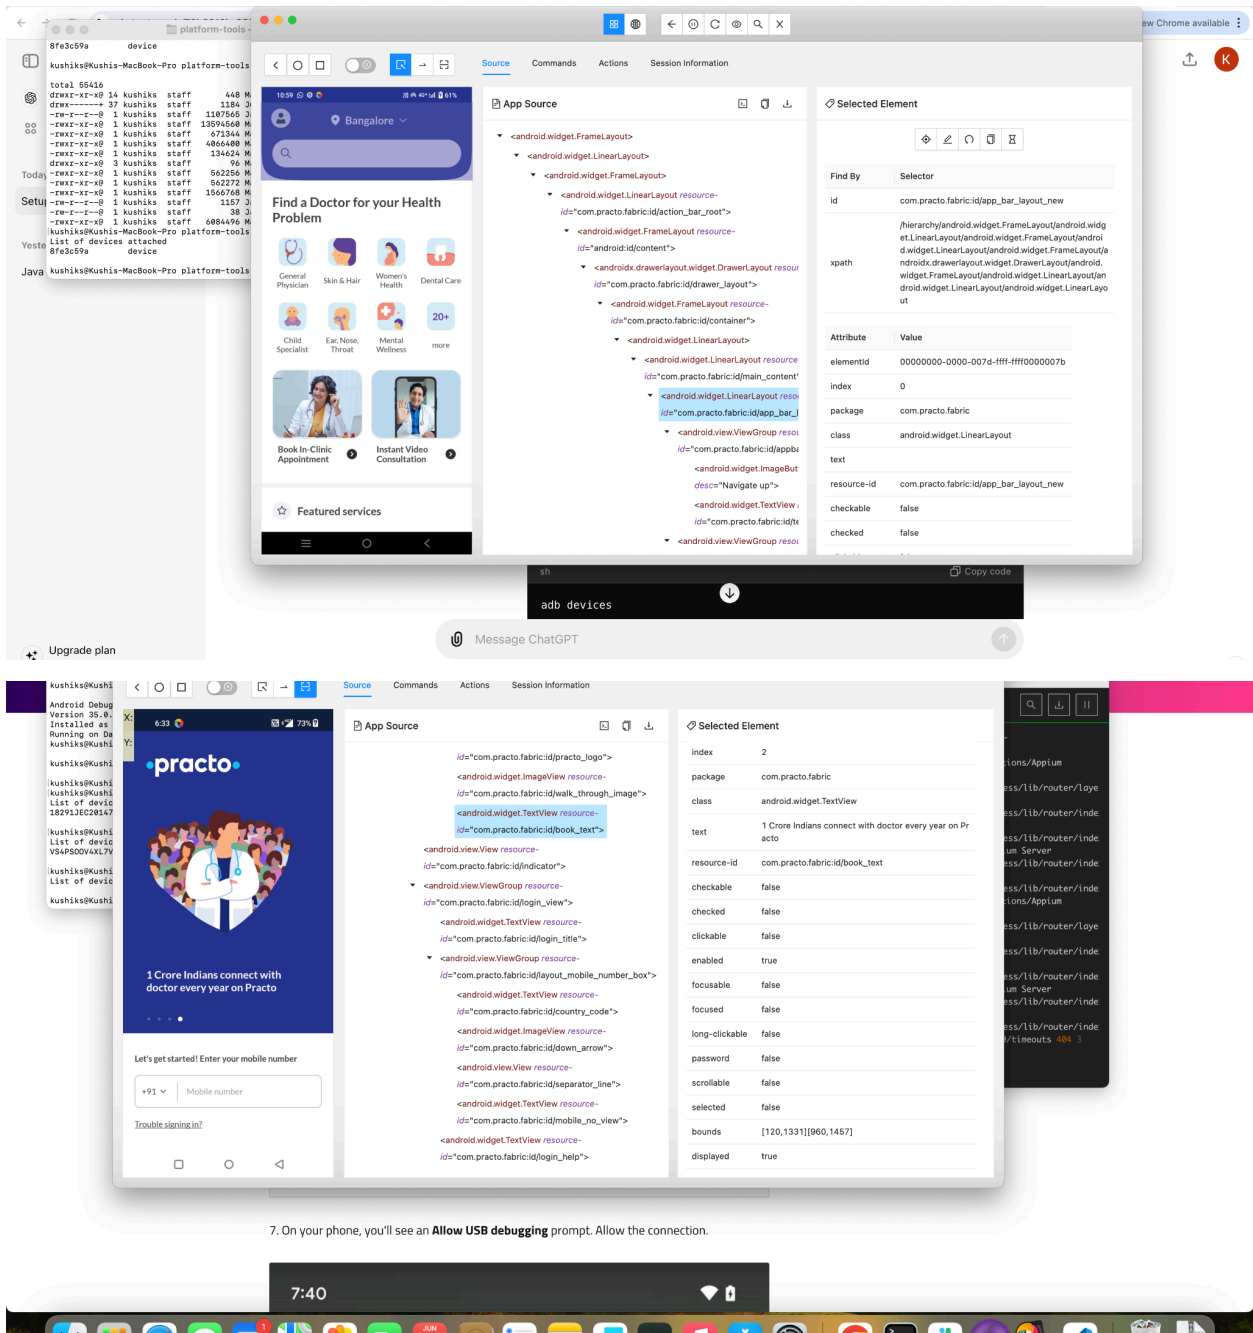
platform-tools
8fe3c59a device
kushiks@Kushis-MacBook-Pro platform-tools
total 55416
drwxr-xr-x@ 14 kushiks staff 448
drwx------+ 37 kushiks staff 1184
-rw-r--r--@ 1 kushiks staff 1107565
-rwxr-xr-x@ 1 kushiks staff 13594560
-rwxr-xr-x@ 1 kushiks staff 671344
-rwxr-xr-x@ 1 kushiks staff 4066400
-rwxr-xr-x@ 1 kushiks staff 134624
drwxr-xr-x@ 3 kushiks staff 96
-rwxr-xr-x@ 1 kushiks staff 562256
-rwxr-xr-x@ 1 kushiks staff 562272
-rwxr-xr-x@ 1 kushiks staff 1566768
-rw-r--r--@ 1 kushiks staff 1157
-rw-r--r--@ 1 kushiks staff 38
-rwxr-xr-x@ 1 kushiks staff 6084496
kushiks@Kushis-MacBook-Pro platform-tools
List of devices attached
8fe3c59a device
kushiks@Kushis-MacBook-Pro platform-tools

Today
Setup
Yeste
Java

ew Chrome available
K

Source Commands Actions Session Information

10:59 61%
Bangalore
Find a Doctor for your Health Problem
General Physician
Skin & Hair
Women's Health
Dental Care
Child Specialist
Ear, Nose, Throat
Mental Wellness
20+
more
Book In-Clinic Appointment
Instant Video Consultation
Featured services

App Source
<android.widget.FrameLayout>
<android.widget.LinearLayout>
<android.widget.FrameLayout>
<android.widget.LinearLayout resource-id="com.practo.fabric:id/action_bar_root">
<android.widget.FrameLayout resource-id="android:id/content">
<androidx.drawerlayout.widget.DrawerLayout resour id="com.practo.fabric:id/drawer_layout">
<android.widget.FrameLayout resource-id="com.practo.fabric:id/container">
<android.widget.LinearLayout>
<android.widget.LinearLayout resource id="com.practo.fabric:id/main_content'
<android.widget.LinearLayout reso id="com.practo.fabric:id/app_bar_l
<android.view.ViewGroup resou id="com.practo.fabric:id/appba
<android.widget.ImageBut desc="Navigate up">
<android.widget.TextView id="com.practo.fabric:id/te
<android.view.ViewGroup resou

Selected Element
| Find By | Selector |
|---|---|
| id | com.practo.fabric:id/app_bar_layout_new |
| xpath | /hierarchy/android.widget.FrameLayout/android.widget.LinearLayout/android.widget.FrameLayout/android.widget.FrameLayout/androidx.drawerlayout.widget.DrawerLayout/android.widget.FrameLayout/android.widget.LinearLayout/android.widget.LinearLayout/android.widget.LinearLayout |

| Attribute | Value |
|---|---|
| elementId | 00000000-0000-007d-ffff-ffff0000007b |
| index | 0 |
| package | com.practo.fabric |
| class | android.widget.LinearLayout |
| text | |
| resource-id | com.practo.fabric:id/app_bar_layout_new |
| checkable | false |
| checked | false |

sh Copy code
adb devices
Upgrade plan
Message ChatGPT

kushiks@Kushi
Android Debug
Version 35.0.
Installed as
Running on Da
kushiks@Kushi
kushiks@Kushi
kushiks@Kushi
kushiks@Kushi
List of devic
18291JEC20147
kushiks@Kushi
List of devic
VS4PSOOV4XL7V
kushiks@Kushi
List of devic
kushiks@Kushi

Source Commands Actions Session Information
6:33 73%
practo
1 Crore Indians connect with doctor every year on Practo
Let's get started! Enter your mobile number
+91 Mobile number
Trouble signing in?

App Source
id="com.practo.fabric:id/practo_logo">
<android.widget.ImageView resource-id="com.practo.fabric:id/walk_through_image">
<android.widget.TextView resource-id="com.practo.fabric:id/book_text">
<android.view.View resource-id="com.practo.fabric:id/indicator">
<android.view.ViewGroup resource-id="com.practo.fabric:id/login_view">
<android.widget.TextView resource-id="com.practo.fabric:id/login_title">
<android.view.ViewGroup resource-id="com.practo.fabric:id/layout_mobile_number_box">
<android.widget.TextView resource-id="com.practo.fabric:id/country_code">
<android.widget.ImageView resource-id="com.practo.fabric:id/down_arrow">
<android.view.View resource-id="com.practo.fabric:id/separator_line">
<android.widget.TextView resource-id="com.practo.fabric:id/mobile_no_view">
<android.widget.TextView resource-id="com.practo.fabric:id/login_help">

Selected Element
| Attribute | Value |
|---|---|
| index | 2 |
| package | com.practo.fabric |
| class | android.widget.TextView |
| text | 1 Crore Indians connect with doctor every year on Practo |
| resource-id | com.practo.fabric:id/book_text |
| checkable | false |
| checked | false |
| clickable | false |
| enabled | true |
| focusable | false |
| focused | false |
| long-clickable | false |
| password | false |
| scrollable | false |
| selected | false |
| bounds | [120,1331][960,1457] |
| displayed | true |

ions/Appium
ess/lib/router/loye
ess/lib/router/inde
ess/lib/router/inde
um Server
ess/lib/router/inde
ess/lib/router/inde
ions/Appium
ess/lib/router/loye
ess/lib/router/inde
ess/lib/router/inde
um Server
ess/lib/router/inde
ess/lib/router/inde
/timeouts 404 3

7. On your phone, you'll see an **Allow USB debugging** prompt. Allow the connection.

7:40